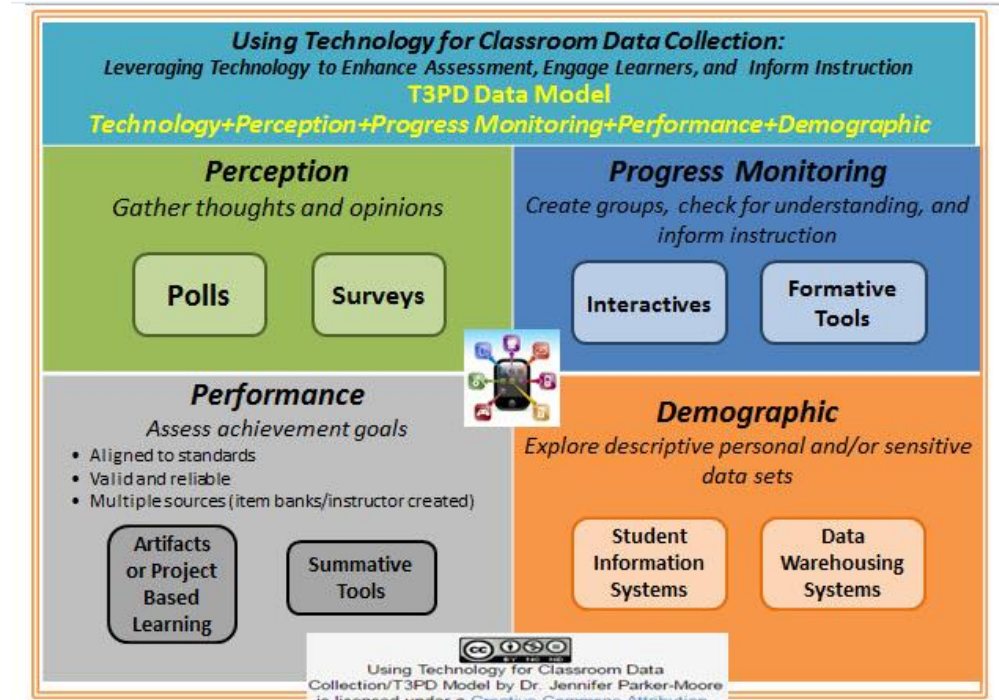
Using Technology for Classroom Data Collection:
Leveraging Technology to Enhance Assessment, Engage Learners, and Inform Instruction
T3PD Data Model
Technology+Perception+Progress Monitoring+Performance+Demographic

Perception
Gather thoughts and opinions

Polls

Surveys

Progress Monitoring
Create groups, check for understanding, and inform instruction

Interactives

Formative Tools

Performance
Assess achievement goals

- Aligned to standards
- Valid and reliable
- Multiple sources (item banks/instructor created)

Artifacts or Project Based Learning

Summative Tools

Demographic
Explore descriptive personal and/or sensitive data sets

Student Information Systems

Data Warehousing Systems

Using Technology for Classroom Data Collection/T3PD Model by Dr. Jennifer Parker-Moore is licensed under a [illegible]